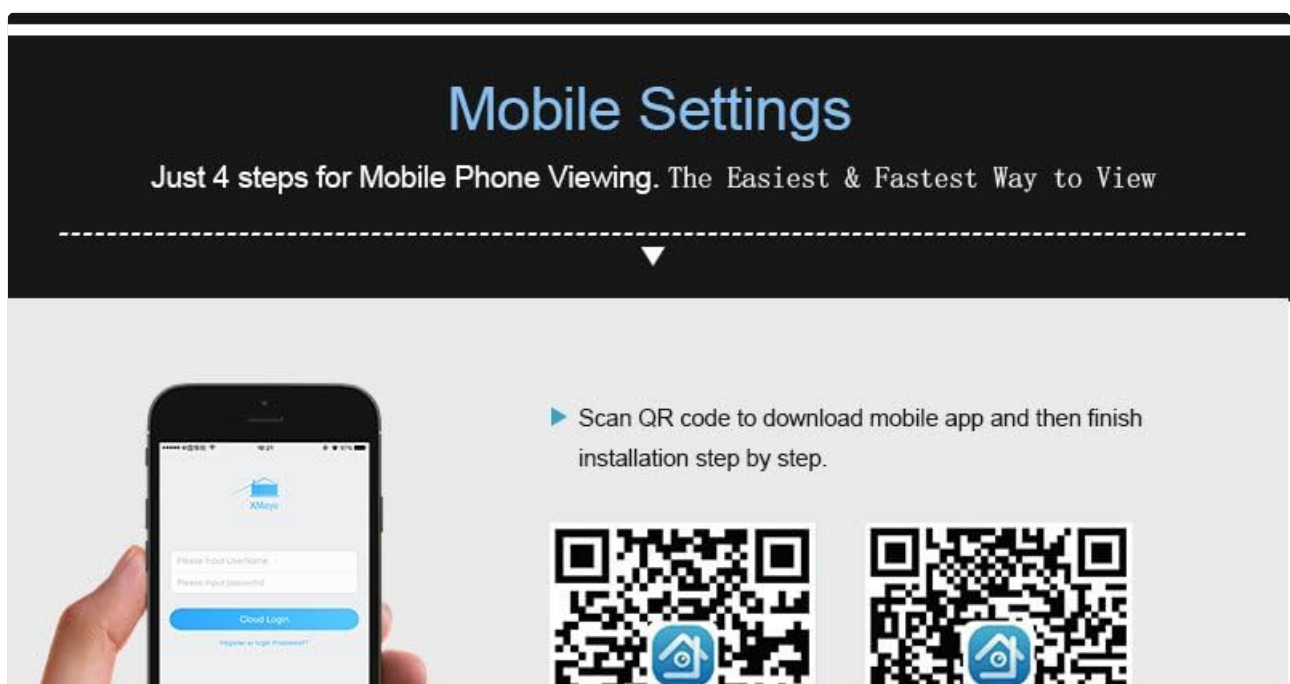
Mobile Settings

Just 4 steps for Mobile Phone Viewing. The Easiest & Fastest Way to View

XMeye

Please Input UserName

Please Input password

Cloud Login

Register or forget Password?

Scan QR code to download mobile app and then finish installation step by step.